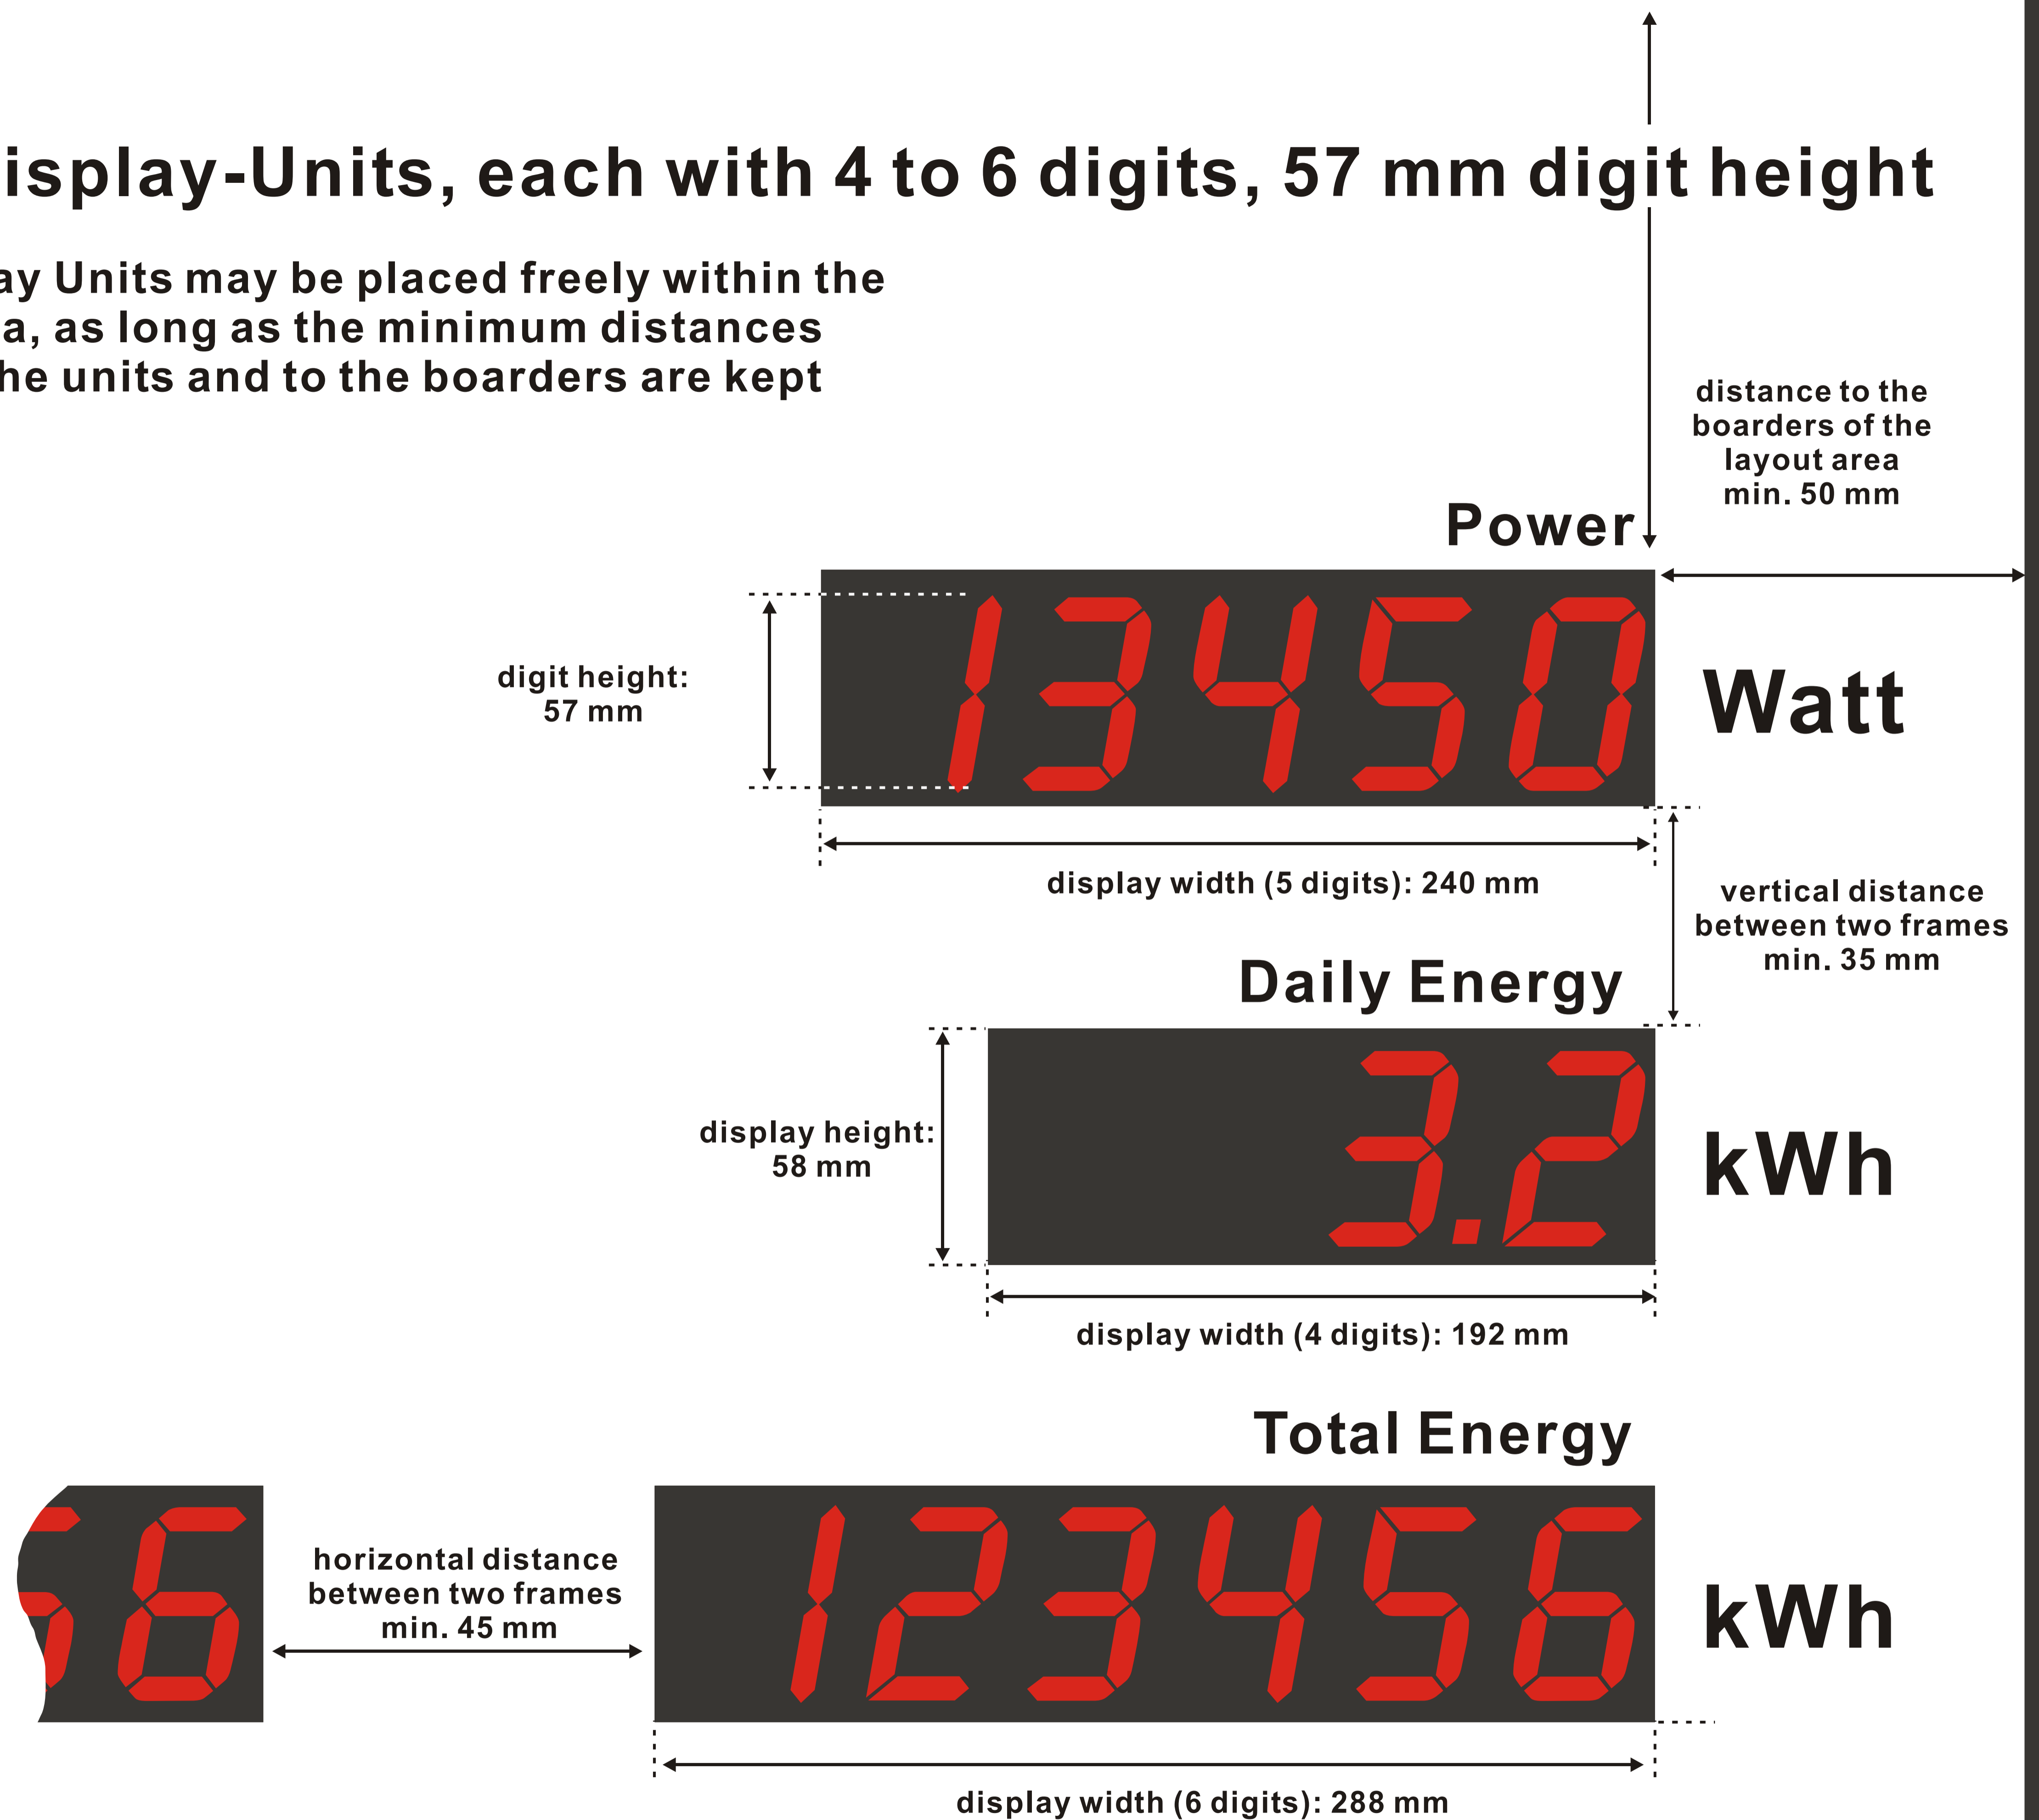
isplay-Units, each with 4 to 6 digits, 57 mm digit height

ay Units may be placed freely within the a, as long as the minimum distances he units and to the boarders are kept

distance to the boarders of the layout area min. 50 mm

Power

digit height: 57 mm

13450

Watt

display width (5 digits): 240 mm

vertical distance between two frames min. 35 mm

Daily Energy

display height: 58 mm

3.2

kWh

display width (4 digits): 192 mm

Total Energy

56

horizontal distance between two frames min. 45 mm

123456

kWh

display width (6 digits): 288 mm